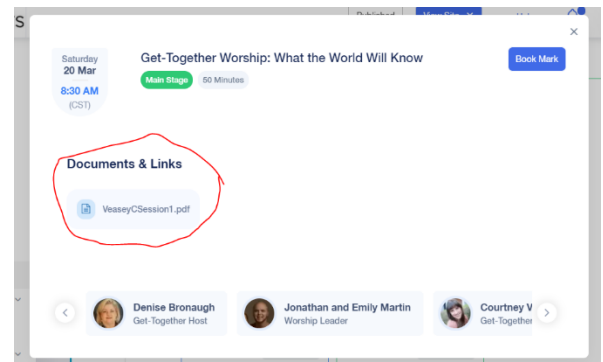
S

Published View Site

×

Saturday
20 Mar
8:30 AM
(CST)

Get-Together Worship: What the World Will Know

Main Stage 50 Minutes

Book Mark

Documents & Links

VeaseyCSession1.pdf

Denise Bronaugh
Get-Together Host

Jonathan and Emily Martin
Worship Leader

Courtney V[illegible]
Get-Together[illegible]